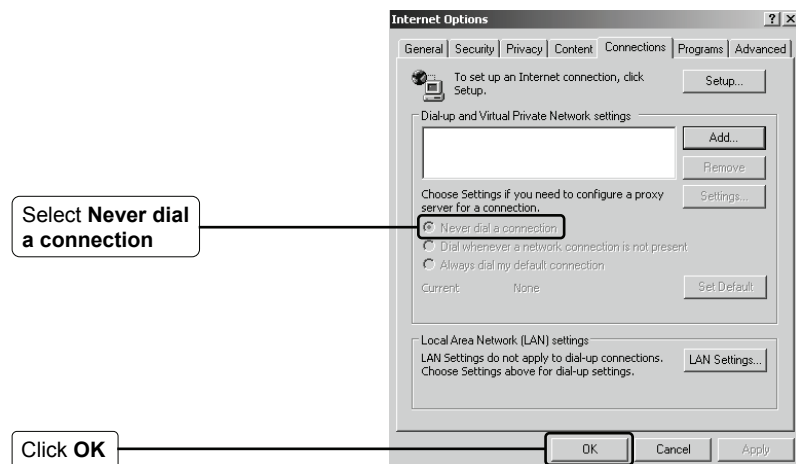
Internet Options

?| X

General | Security | Privacy | Content | Connections | Programs | Advanced

To set up an Internet connection, click Setup.

Setup...

Dial-up and Virtual Private Network settings

Add...

Remove

Choose Settings if you need to configure a proxy server for a connection.

Settings...

Never dial a connection

Dial whenever a network connection is not present

Always dial my default connection

Current None

Set Default

Local Area Network (LAN) settings

LAN Settings do not apply to dial-up connections. Choose Settings above for dial-up settings.

LAN Settings...

OK

Cancel

Apply

Select **Never dial a connection**

Click **OK**